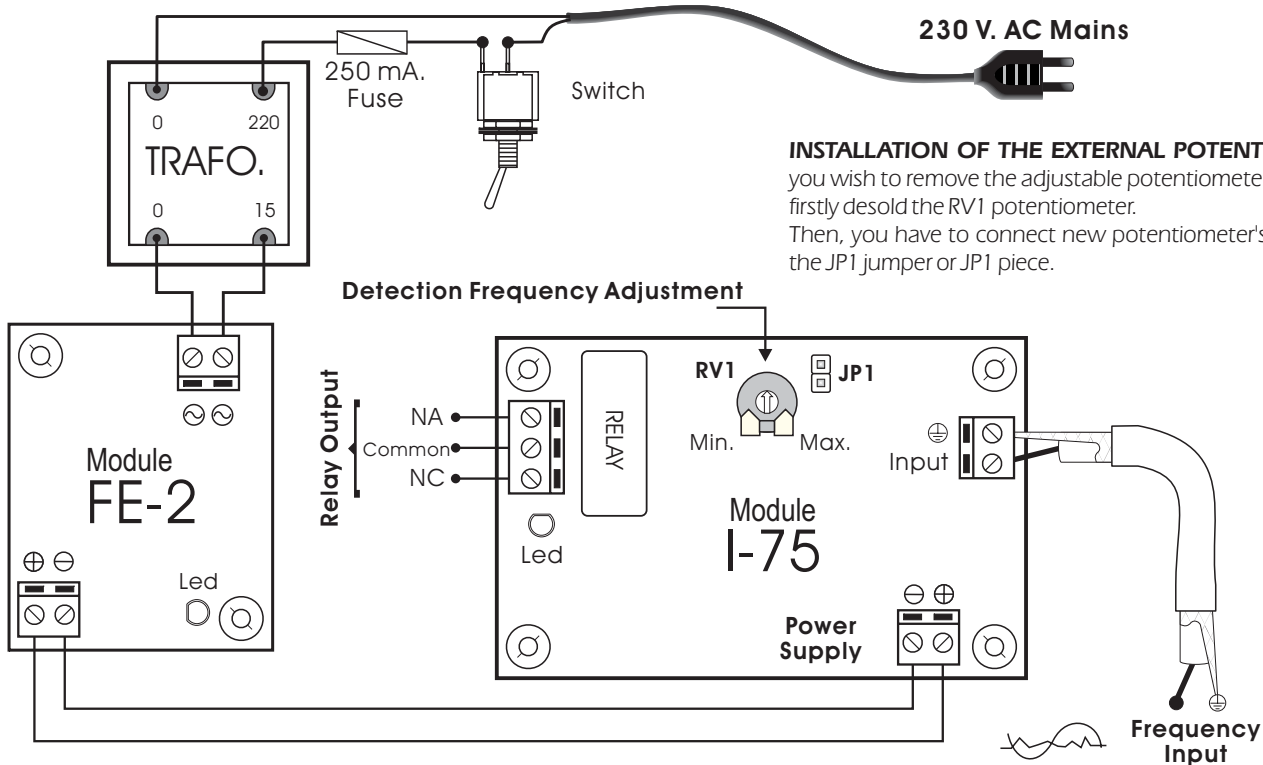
230 V. AC Mains

250 mA.
Fuse

Switch

0 220
TRAFO.
0 15

INSTALLATION OF THE EXTERNAL POTENT
you wish to remove the adjustable potentiomete
firstly desold the RV1 potentiometer.
Then, you have to connect new potentiometer's
the JP1 jumper or JP1 piece.

Detection Frequency Adjustment

RV1
JP1
Min.
Max.

Relay Output
NA
Common
NC

RELAY

Led

Input

Module
FE-2

Module
I-75

Led

Power
Supply

Frequency
Input